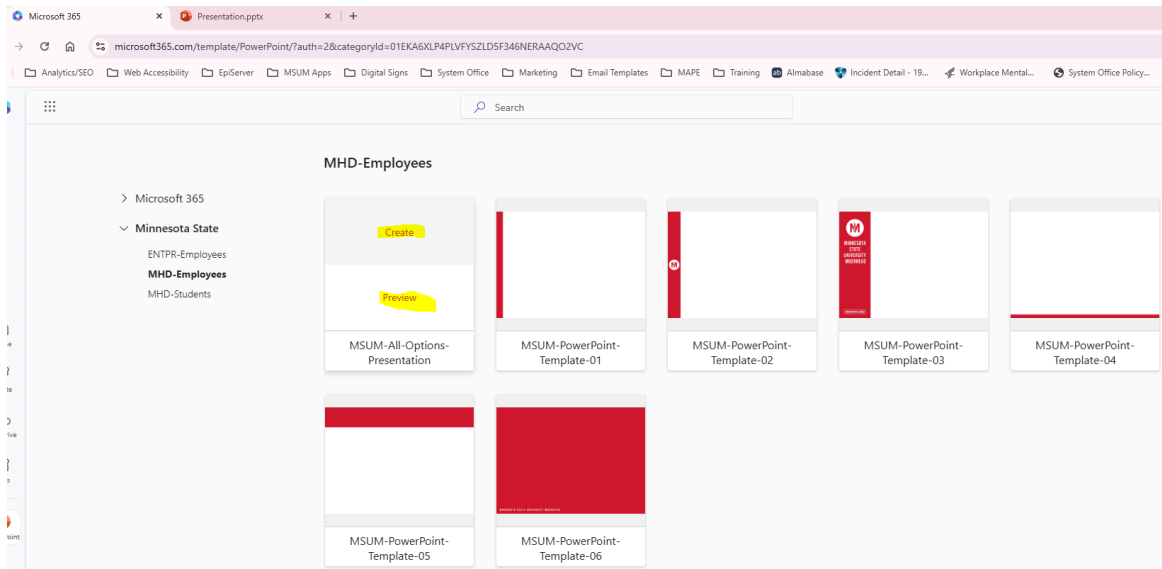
Microsoft 365
Presentation.pptx
microsoft365.com/template/PowerPoint/?auth=2&categoryId=01EKA6XLP4PLVFYSZLD5F346NERAAQO2VC

Analytics/SEO Web Accessibility EpiServer MSUM Apps Digital Signs System Office Marketing Email Templates MAPE Training Almabase Incident Detail - 19... Workplace Mental... System Office Policy...

Search

MHD-Employees

Microsoft 365
Minnesota State
ENTPR-Employees
MHD-Employees
MHD-Students

Create
Preview
MSUM-All-Options-Presentation

MSUM-PowerPoint-Template-01

MSUM-PowerPoint-Template-02

MINNESOTA STATE UNIVERSITY MOORHEAD
MSUM-PowerPoint-Template-03

MSUM-PowerPoint-Template-04

MSUM-PowerPoint-Template-05

MINNESOTA STATE UNIVERSITY MOORHEAD
MSUM-PowerPoint-Template-06